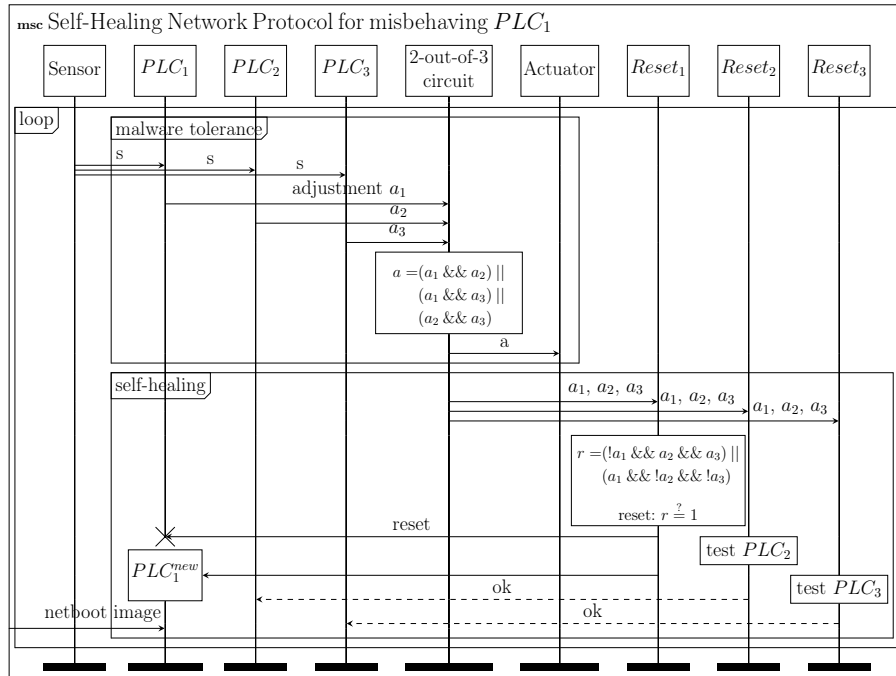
msc Self-Healing Network Protocol for misbehaving $PLC_1$

Sensor

$PLC_1$

$PLC_2$

$PLC_3$

2-out-of-3 circuit

Actuator

$Reset_1$

$Reset_2$

$Reset_3$

loop

malware tolerance

s

s

s

adjustment $a_1$

$a_2$

$a_3$

$a = (a_1 \&\& a_2) \mid\mid$
$(a_1 \&\& a_3) \mid\mid$
$(a_2 \&\& a_3)$

a

self-healing

$a_1$, $a_2$, $a_3$

$a_1$, $a_2$, $a_3$

$a_1$, $a_2$, $a_3$

$r = (!a_1 \&\& a_2 \&\& a_3) \mid\mid$
$(a_1 \&\& !a_2 \&\& !a_3)$

reset: $r \stackrel{?}{=} 1$

reset

test $PLC_2$

$PLC_1^{new}$

ok

test $PLC_3$

netboot image

ok